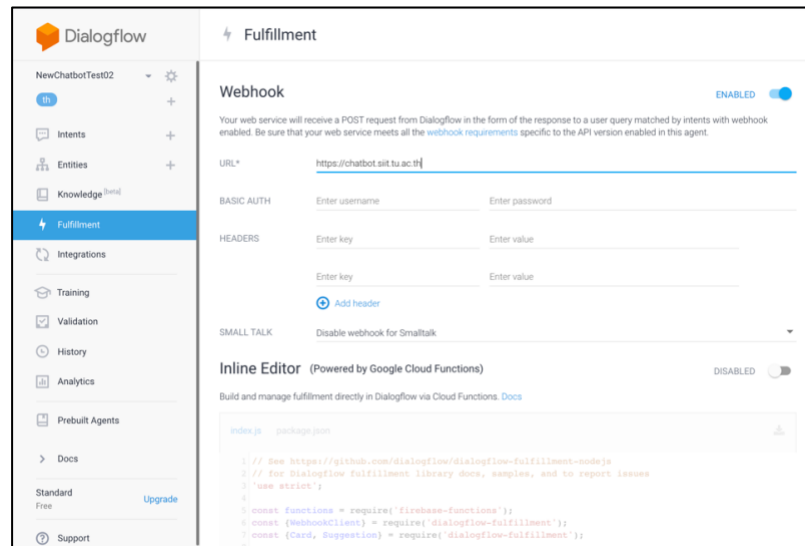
Dialogflow

NewChatbotTest02

th

Intents

Entities

Knowledge [beta]

Fulfillment

Integrations

Training

Validation

History

Analytics

Prebuilt Agents

Docs

Standard
Free

Upgrade

Support

Fulfillment

Webhook

ENABLED

Your web service will receive a POST request from Dialogflow in the form of the response to a user query matched by intents with webhook enabled. Be sure that your web service meets all the webhook requirements specific to the API version enabled in this agent.

URL* https://chatbot.siit.tu.ac.th

BASIC AUTH Enter username Enter password

HEADERS Enter key Enter value

Enter key Enter value

Add header

SMALL TALK Disable webhook for Smalltalk

Inline Editor (Powered by Google Cloud Functions)

DISABLED

Build and manage fulfillment directly in Dialogflow via Cloud Functions. Docs

index.js package.json

1 // See https://github.com/dialogflow/dialogflow-fulfillment-nodejs
2 // for Dialogflow fulfillment library docs, samples, and to report issues
3 'use strict';
4
5 const functions = require('firebase-functions');
6 const {WebhookClient} = require('dialogflow-fulfillment');
7 const {Card, Suggestion} = require('dialogflow-fulfillment');